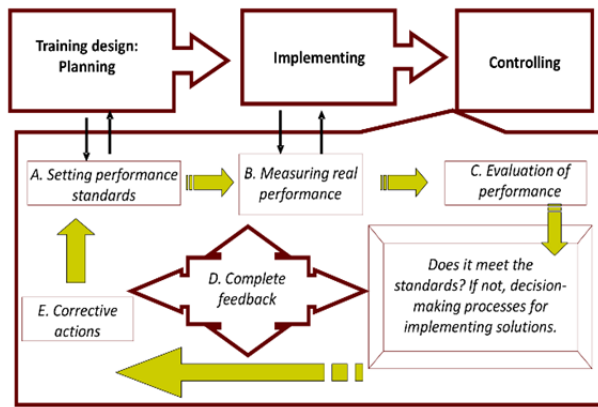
Training design: Planning

Implementing

Controlling

A. Setting performance standards

B. Measuring real performance

C. Evaluation of performance

D. Complete feedback

Does it meet the standards? If not, decision-making processes for implementing solutions.

E. Corrective actions